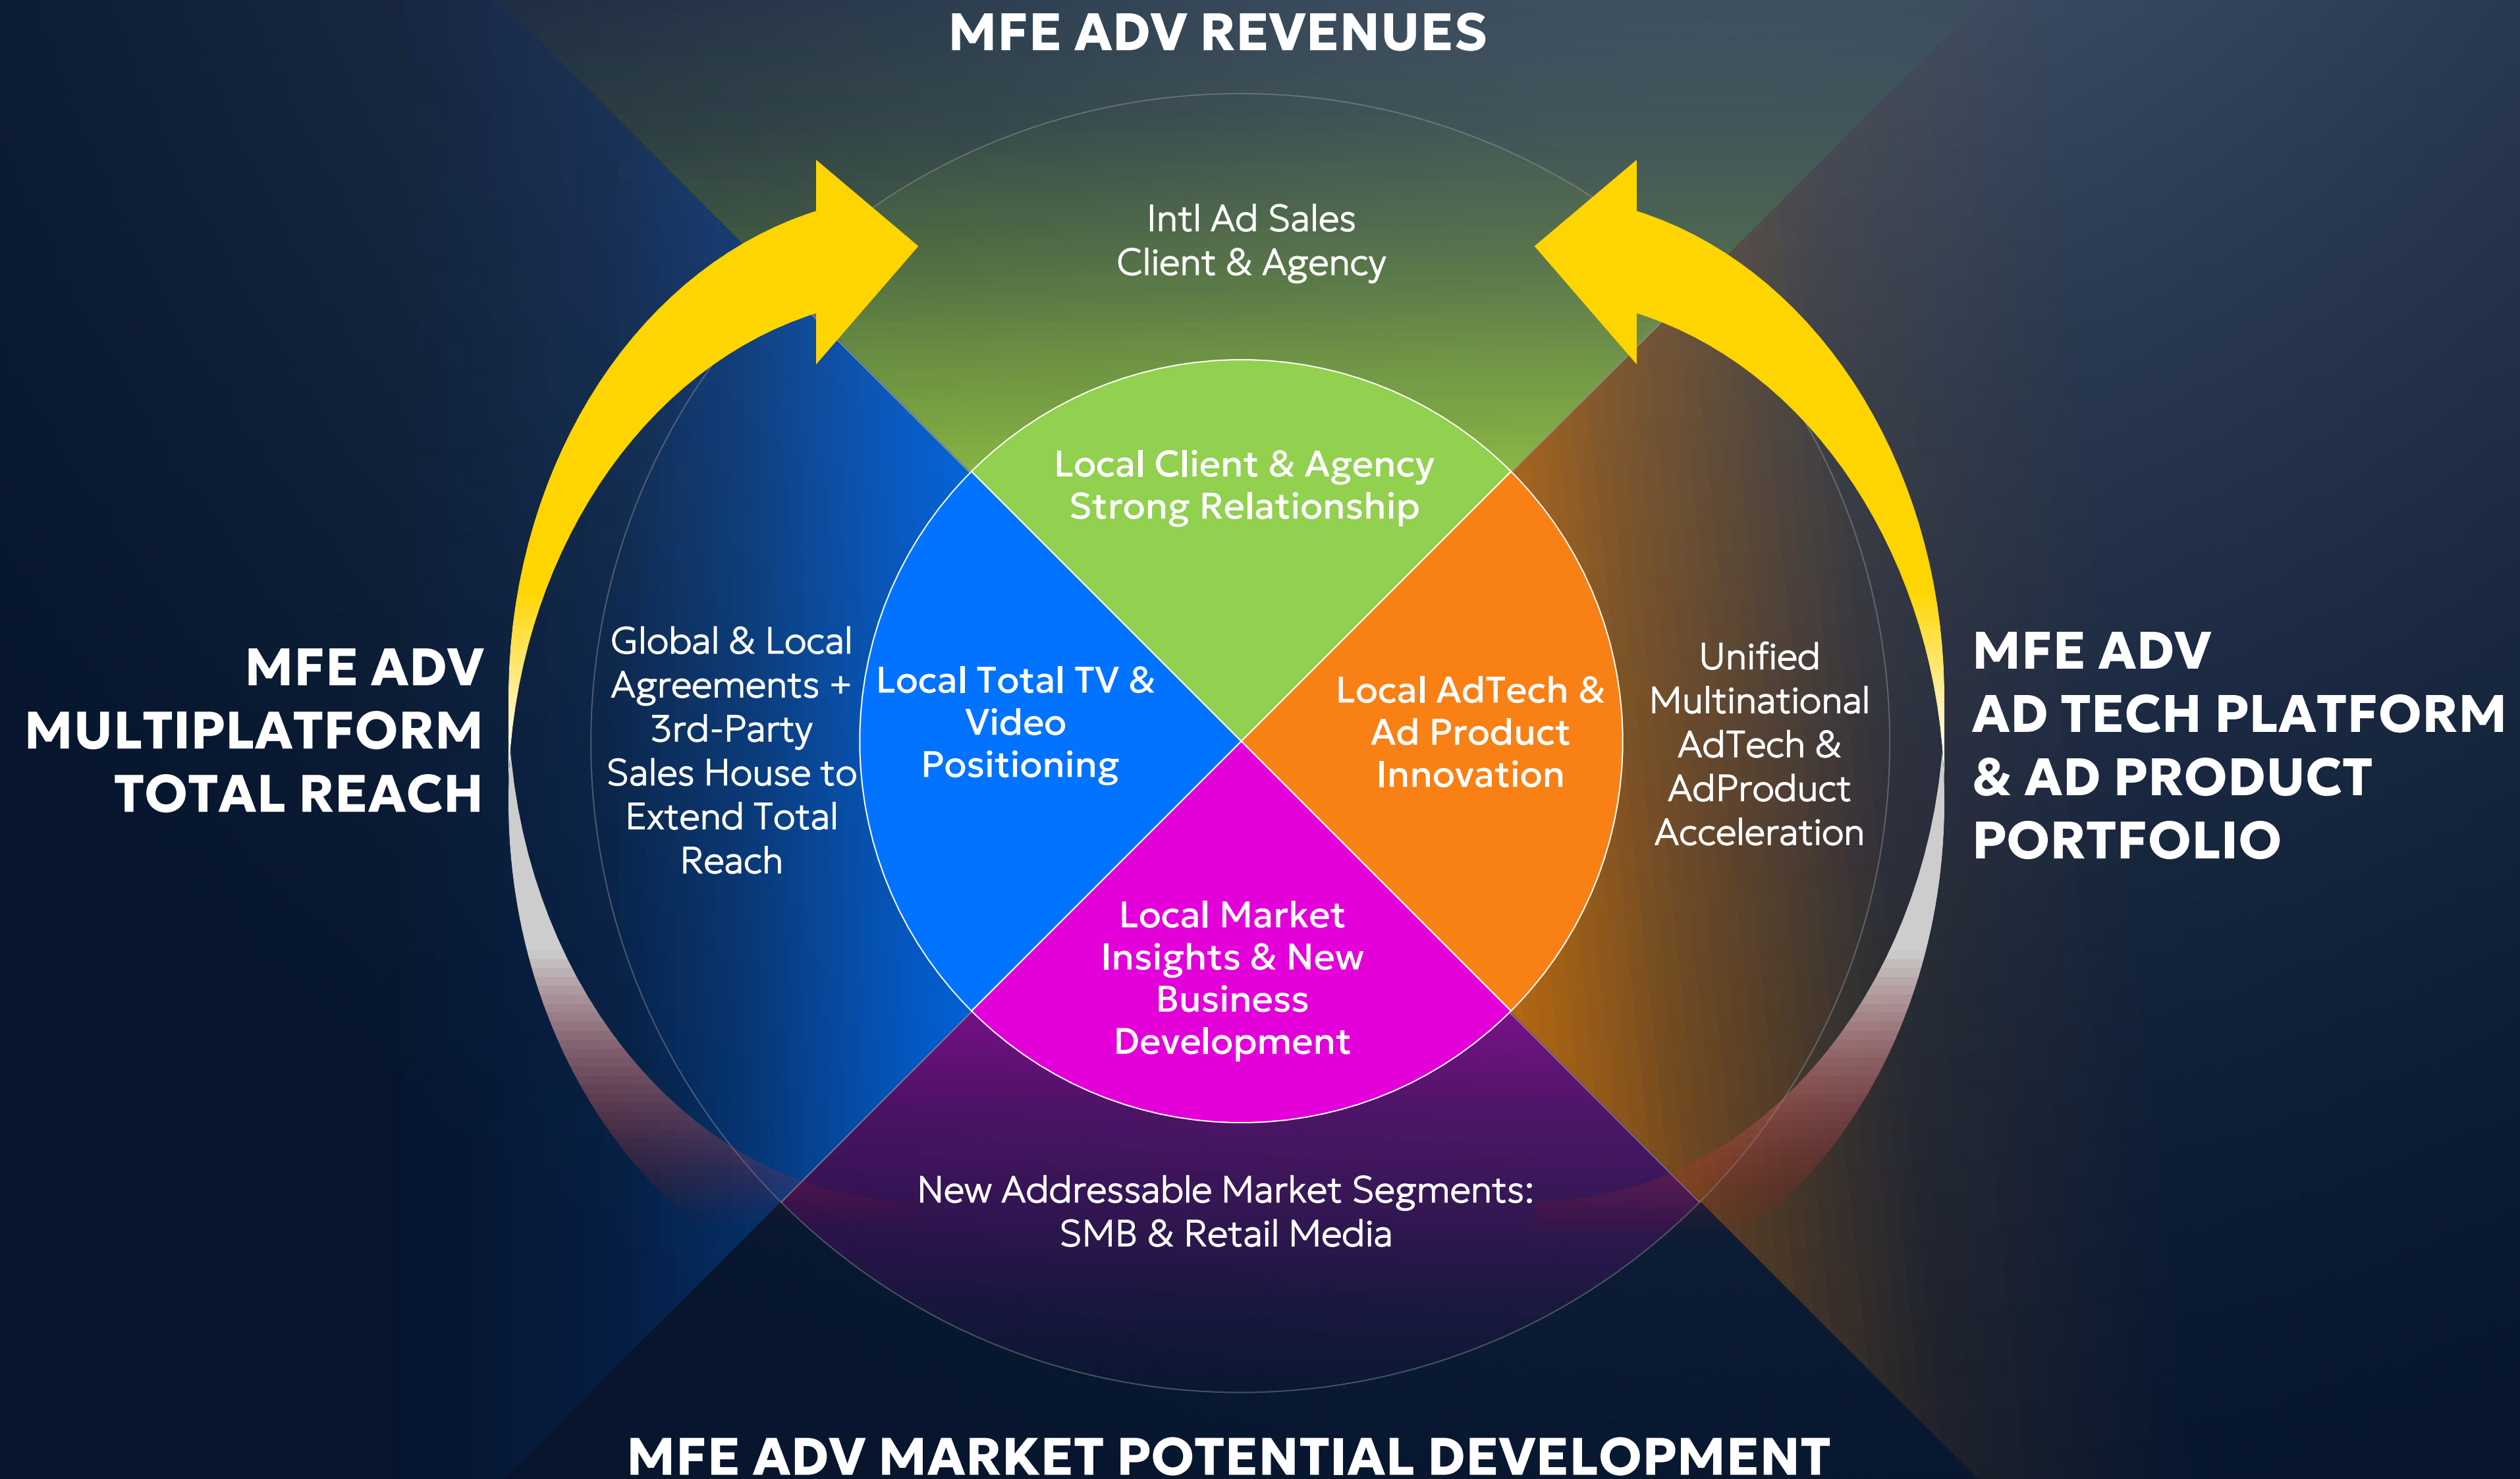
MFE ADV REVENUES

Intl Ad Sales
Client & Agency

Local Client & Agency
Strong Relationship

MFE ADV
MULTIPLATFORM
TOTAL REACH

Global & Local Agreements + 3rd-Party Sales House to Extend Total Reach

Local Total TV & Video Positioning

Local AdTech & Ad Product Innovation

Unified Multinational AdTech & AdProduct Acceleration

MFE ADV
AD TECH PLATFORM
& AD PRODUCT
PORTFOLIO

Local Market Insights & New Business Development

New Addressable Market Segments:
SMB & Retail Media

MFE ADV MARKET POTENTIAL DEVELOPMENT